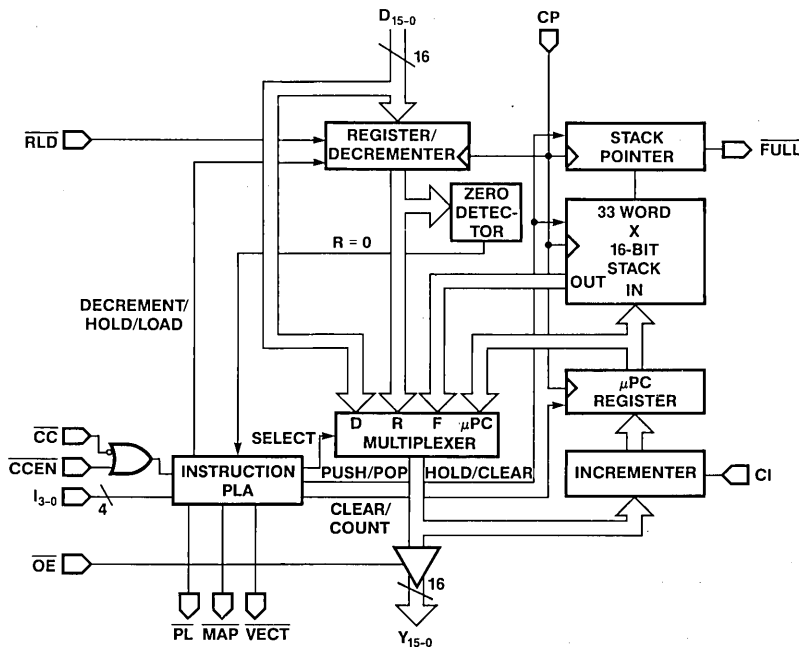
$D_{15-0}$
16
CP
$\overline{RLD}$
REGISTER/ DECREMENTER
STACK POINTER
$\overline{FULL}$
ZERO DETECTOR
33 WORD X 16-BIT STACK
R = 0
OUT
IN
DECREMENT/ HOLD/LOAD
$\mu$PC REGISTER
$\overline{CC}$
SELECT
D R F $\mu$PC
MULTIPLEXER
$\overline{CCEN}$
INSTRUCTION PLA
PUSH/POP
HOLD/CLEAR
INCREMENTER
CI
$I_{3-0}$
4
CLEAR/ COUNT
$\overline{OE}$
16
$\overline{PL}$
$\overline{MAP}$
$\overline{VECT}$
$Y_{15-0}$